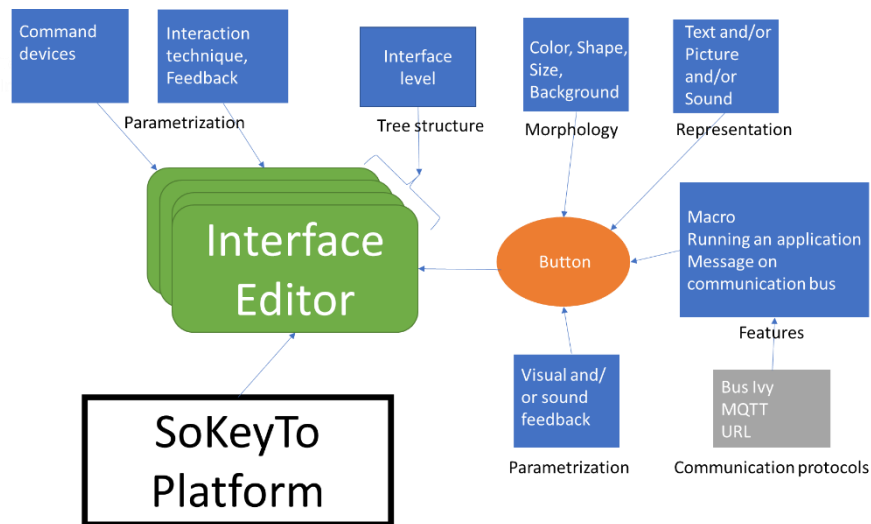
Command devices

Interaction technique, Feedback

Parametrization

Interface level

Tree structure

Color, Shape, Size, Background

Morphology

Text and/or Picture and/or Sound

Representation

Interface Editor

Button

Macro
Running an application
Message on communication bus

Features

Visual and/ or sound feedback

Parametrization

Bus Ivy
MQTT
URL

Communication protocols

SoKeyTo Platform